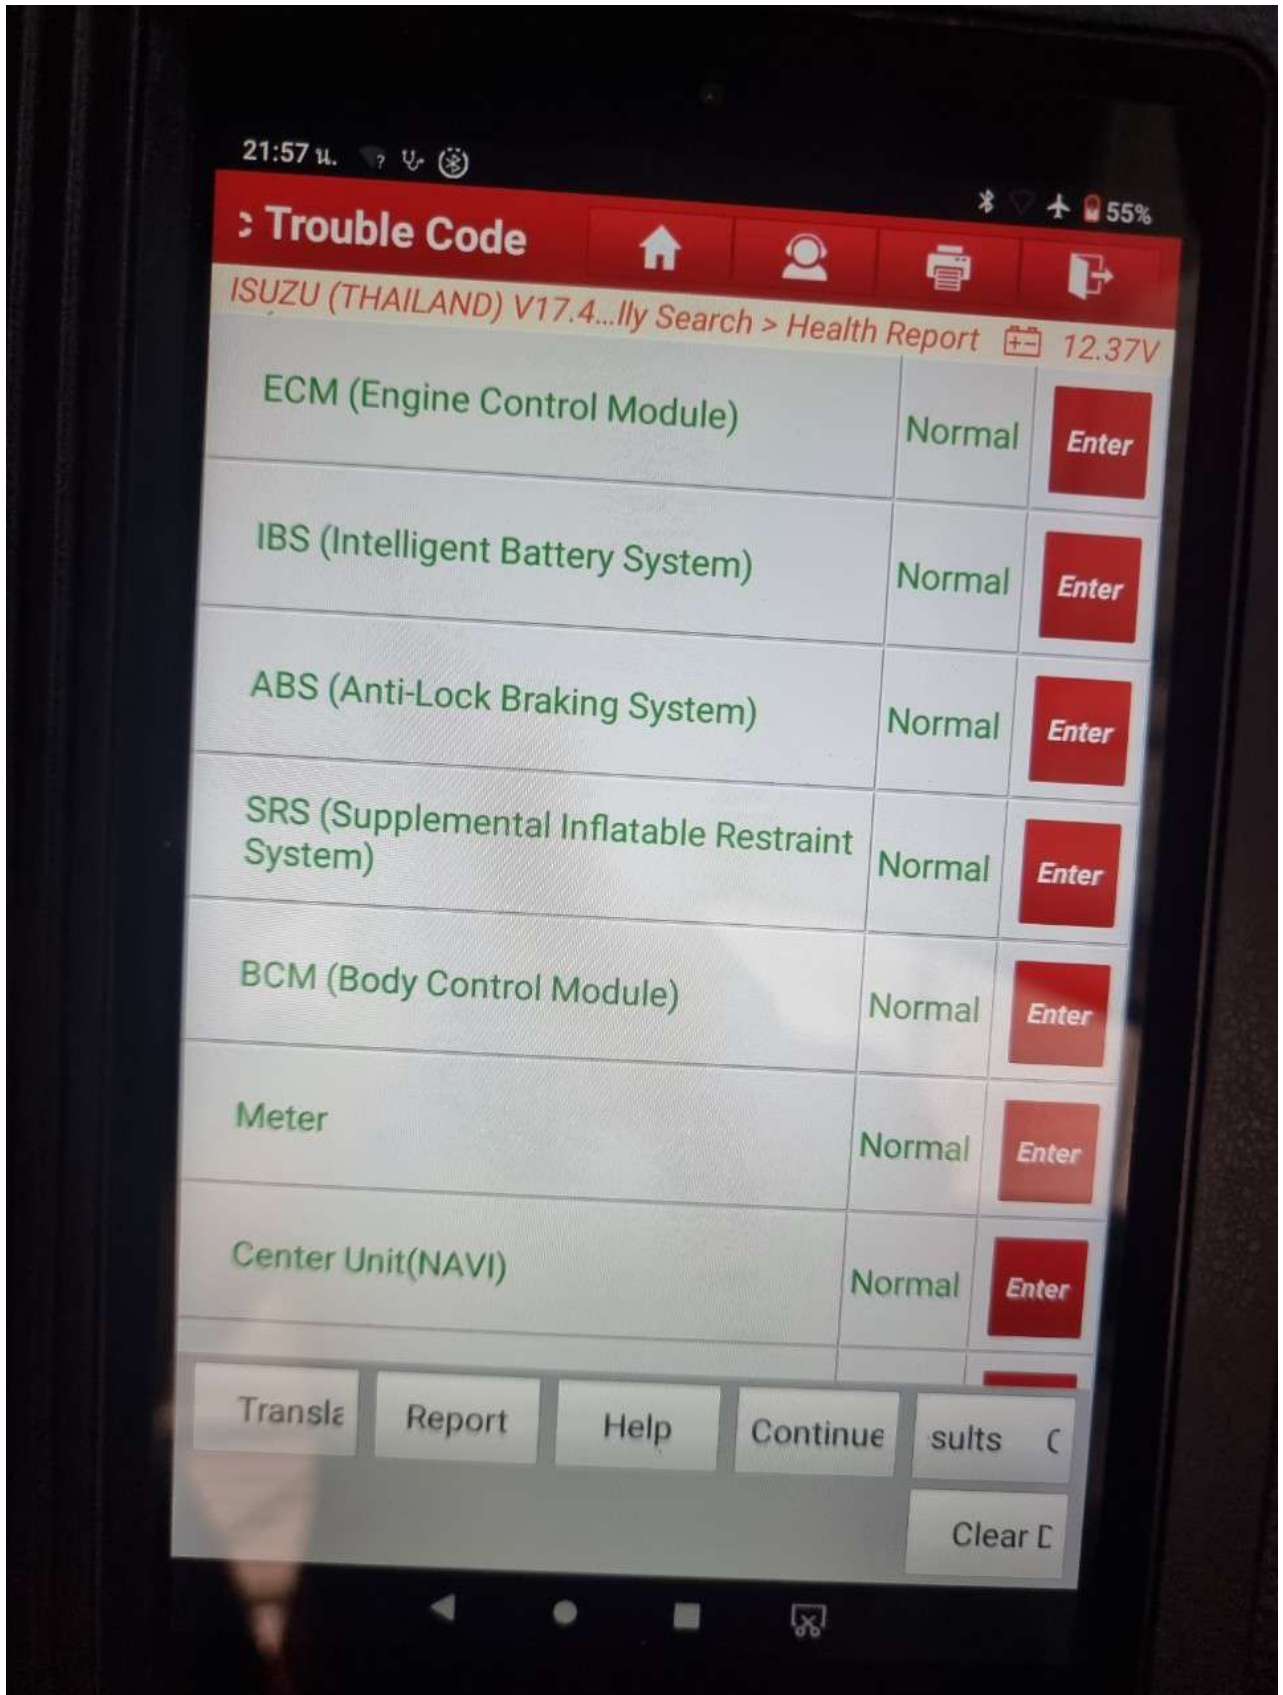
21:57 น.

55%

: Trouble Code

ISUZU (THAILAND) V17.4...lly Search > Health Report 12.37V

| | | |
|---|---|---|
| ECM (Engine Control Module) | Normal | Enter |
| IBS (Intelligent Battery System) | Normal | Enter |
| ABS (Anti-Lock Braking System) | Normal | Enter |
| SRS (Supplemental Inflatable Restraint System) | Normal | Enter |
| BCM (Body Control Module) | Normal | Enter |
| Meter | Normal | Enter |
| Center Unit(NAVI) | Normal | Enter |

Transla Report Help Continue sults C

Clear D